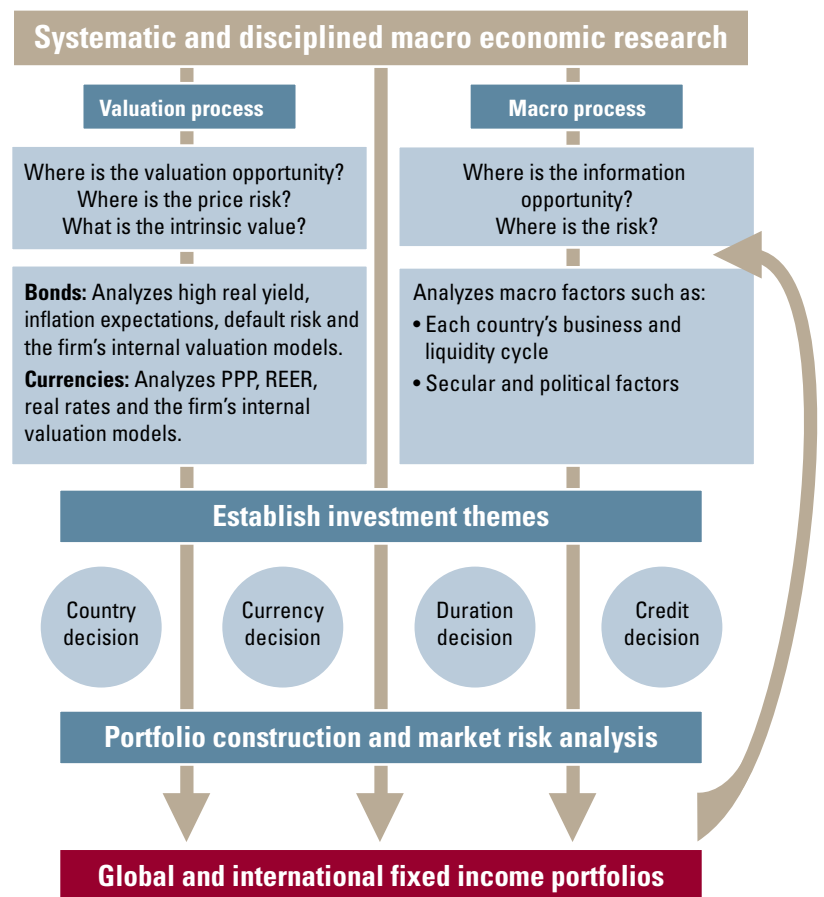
Systematic and disciplined macro economic research

Valuation process

Macro process

Where is the valuation opportunity?
Where is the price risk?
What is the intrinsic value?

Where is the information opportunity?
Where is the risk?

**Bonds:** Analyzes high real yield, inflation expectations, default risk and the firm's internal valuation models.

**Currencies:** Analyzes PPP, REER, real rates and the firm's internal valuation models.

Analyzes macro factors such as:
• Each country's business and liquidity cycle
• Secular and political factors

Establish investment themes

Country decision

Currency decision

Duration decision

Credit decision

Portfolio construction and market risk analysis

Global and international fixed income portfolios